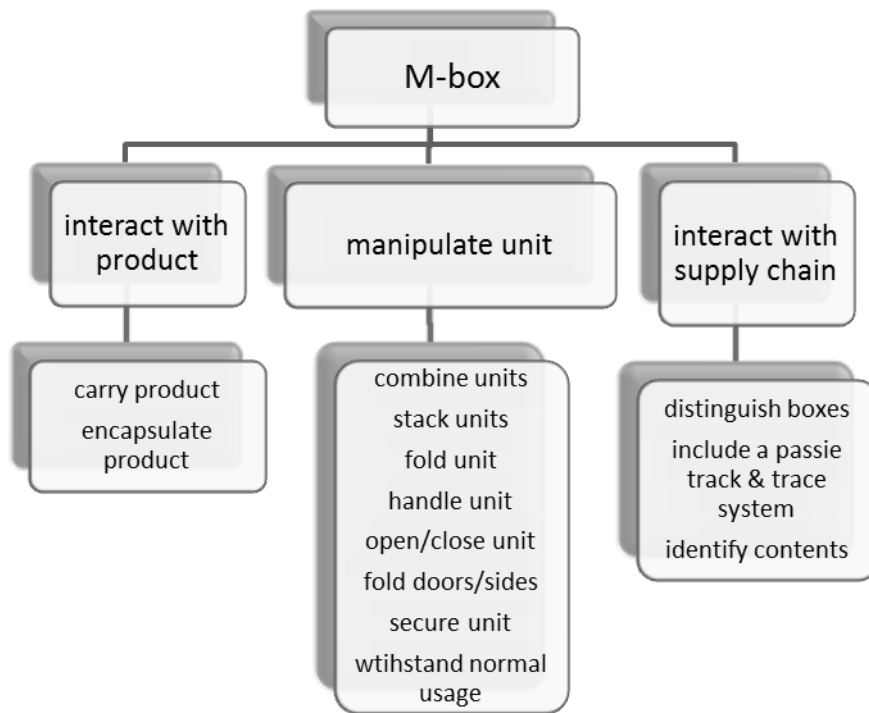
M-box

interact with product

manipulate unit

interact with supply chain

carry product
encapsulate product

combine units
stack units
fold unit
handle unit
open/close unit
fold doors/sides
secure unit
wtihstand normal usage

distinguish boxes
include a passie track & trace system
identify contents